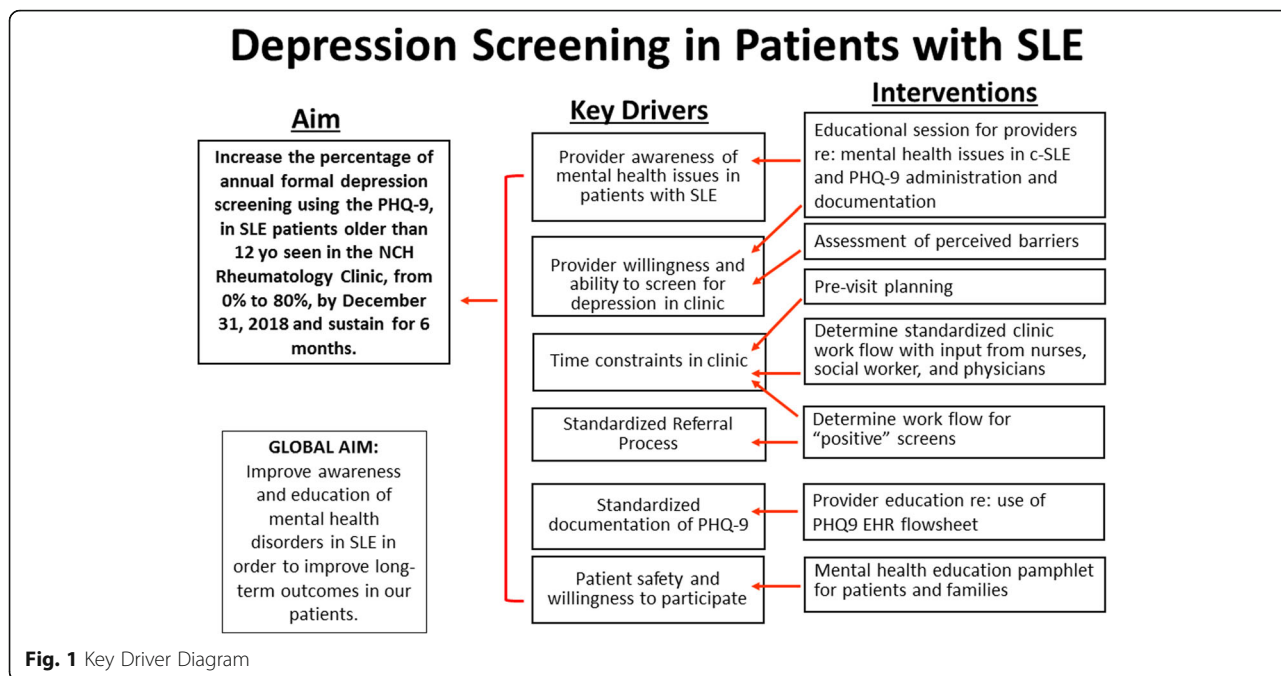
Depression Screening in Patients with SLE

Aim

Increase the percentage of annual formal depression screening using the PHQ-9, in SLE patients older than 12 yo seen in the NCH Rheumatology Clinic, from 0% to 80%, by December 31, 2018 and sustain for 6 months.

GLOBAL AIM: Improve awareness and education of mental health disorders in SLE in order to improve long-term outcomes in our patients.

Key Drivers

Provider awareness of mental health issues in patients with SLE

Provider willingness and ability to screen for depression in clinic

Time constraints in clinic

Standardized Referral Process

Standardized documentation of PHQ-9

Patient safety and willingness to participate

Interventions

Educational session for providers re: mental health issues in c-SLE and PHQ-9 administration and documentation

Assessment of perceived barriers

Pre-visit planning

Determine standardized clinic work flow with input from nurses, social worker, and physicians

Determine work flow for "positive" screens

Provider education re: use of PHQ9 EHR flowsheet

Mental health education pamphlet for patients and families

Fig. 1 Key Driver Diagram